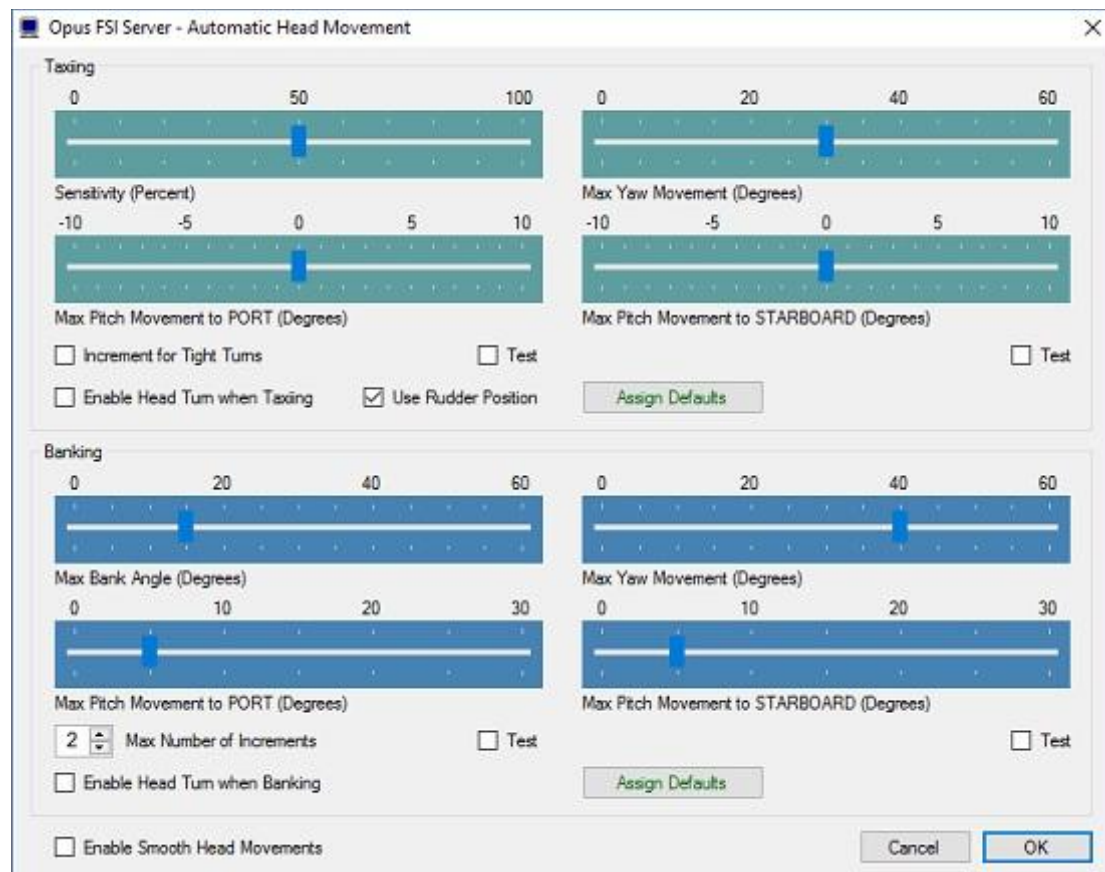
Opus FSI Server - Automatic Head Movement

Taxiing

0 50 100

Sensitivity (Percent)

0 20 40 60

Max Yaw Movement (Degrees)

-10 -5 0 5 10

Max Pitch Movement to PORT (Degrees)

-10 -5 0 5 10

Max Pitch Movement to STARBOARD (Degrees)

Increment for Tight Turns

Test

Test

Enable Head Turn when Taxiing

Use Rudder Position

Assign Defaults

Banking

0 20 40 60

Max Bank Angle (Degrees)

0 20 40 60

Max Yaw Movement (Degrees)

0 10 20 30

Max Pitch Movement to PORT (Degrees)

0 10 20 30

Max Pitch Movement to STARBOARD (Degrees)

2 Max Number of Increments

Test

Test

Enable Head Turn when Banking

Assign Defaults

Enable Smooth Head Movements

Cancel

OK